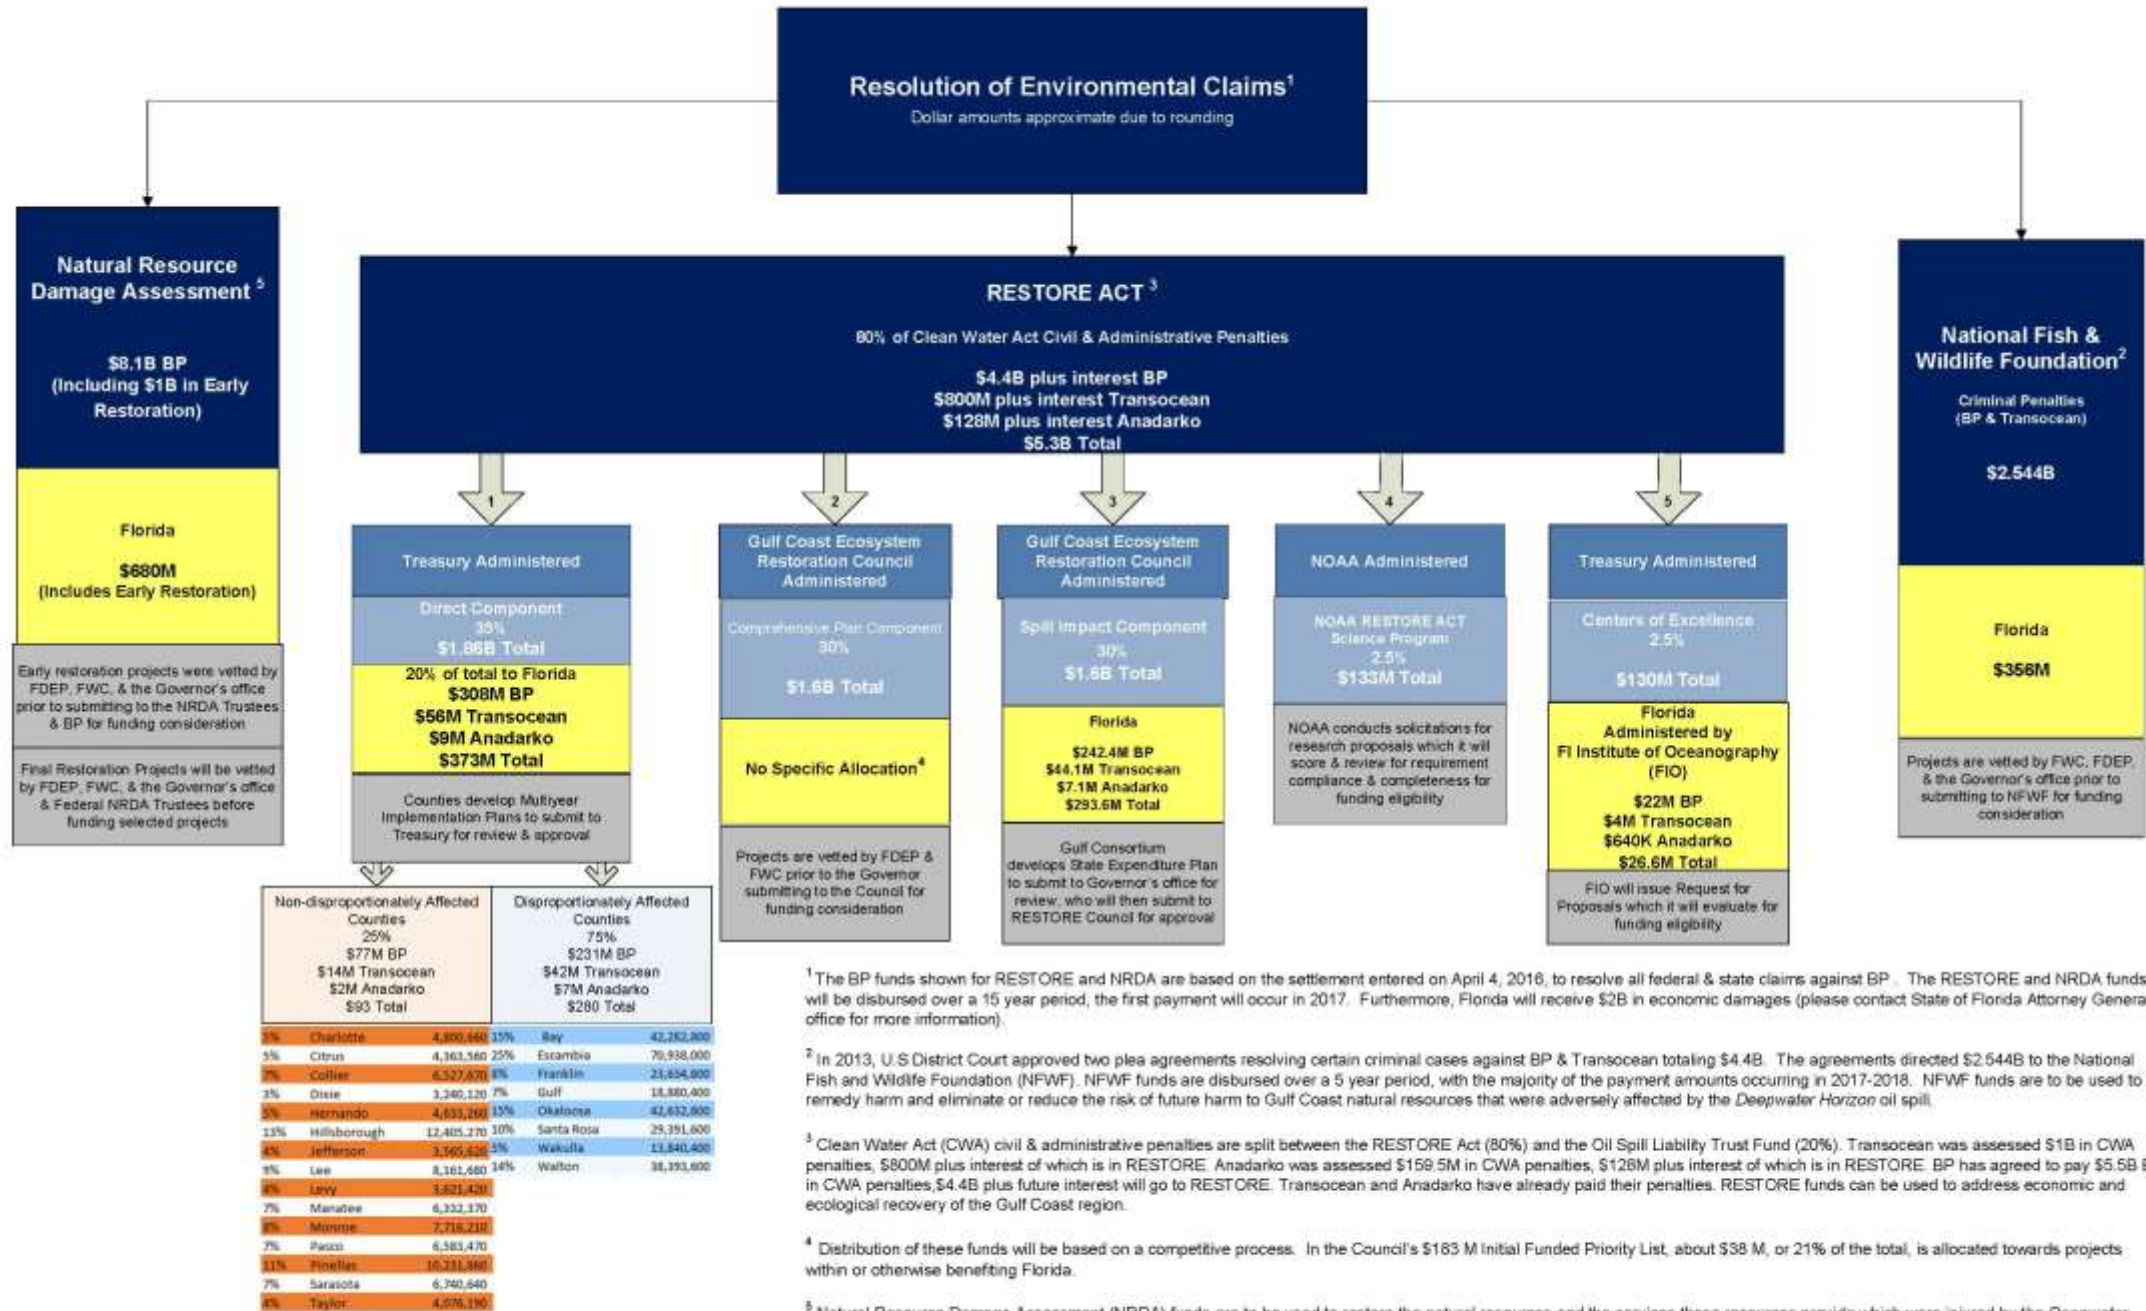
Resolution of Environmental Claims$^1$
Dollar amounts approximate due to rounding

Natural Resource Damage Assessment$^5$

$8.1B BP (Including $1B in Early Restoration)

Florida

$680M (Includes Early Restoration)

Early restoration projects were vetted by FDEP, FWC, & the Governor's office prior to submitting to the NRDA Trustees & BP for funding consideration

Final Restoration Projects will be vetted by FDEP, FWC, & the Governor's office & Federal NRDA Trustees before funding selected projects

RESTORE ACT$^3$

80% of Clean Water Act Civil & Administrative Penalties

$4.4B plus interest BP
$800M plus interest Transocean
$128M plus interest Anadarko
$5.3B Total

1
Treasury Administered
Direct Component
35%
$1.86B Total
20% of total to Florida
$308M BP
$56M Transocean
$9M Anadarko
$373M Total
Counties develop Multiyear Implementation Plans to submit to Treasury for review & approval

2
Gulf Coast Ecosystem Restoration Council Administered
Comprehensive Plan Component
30%
$1.6B Total
No Specific Allocation$^4$
Projects are vetted by FDEP & FWC prior to the Governor submitting to the Council for funding consideration

3
Gulf Coast Ecosystem Restoration Council Administered
Spill Impact Component
30%
$1.6B Total
Florida
$242.4M BP
$44.1M Transocean
$7.1M Anadarko
$293.6M Total
Gulf Consortium develops State Expenditure Plan to submit to Governor's office for review, who will then submit to RESTORE Council for approval

4
NOAA Administered
NOAA RESTORE ACT Science Program
2.5%
$133M Total
NOAA conducts solicitations for research proposals which it will score & review for requirement compliance & completeness for funding eligibility

5
Treasury Administered
Centers of Excellence
2.5%
$130M Total
Florida
Administered by
Fl Institute of Oceanography (FIO)
$22M BP
$4M Transocean
$640K Anadarko
$26.6M Total
FIO will issue Request for Proposals which it will evaluate for funding eligibility

National Fish & Wildlife Foundation$^2$
Criminal Penalties (BP & Transocean)
$2.544B
Florida
$356M
Projects are vetted by FWC, FDEP, & the Governor's office prior to submitting to NFWF for funding consideration

Non-disproportionately Affected Counties
25%
$77M BP
$14M Transocean
$2M Anadarko
$93 Total

Disproportionately Affected Counties
75%
$231M BP
$42M Transocean
$7M Anadarko
$280 Total

| | | | | | |
|---|---|---|---|---|---|
| 5% | Charlotte | 4,800,660 | 15% | Bay | 42,282,800 |
| 5% | Citrus | 4,363,560 | 25% | Escambia | 70,938,000 |
| 7% | Collier | 6,527,670 | 8% | Franklin | 23,654,000 |
| 3% | Dixie | 3,240,120 | 7% | Gulf | 18,880,400 |
| 5% | Hernando | 4,633,260 | 15% | Okaloosa | 42,632,800 |
| 13% | Hillsborough | 12,405,270 | 10% | Santa Rosa | 29,391,600 |
| 4% | Jefferson | 3,565,620 | 5% | Wakulla | 13,840,400 |
| 9% | Lee | 8,161,680 | 14% | Walton | 38,393,600 |
| 4% | Levy | 3,821,420 | | | |
| 7% | Manatee | 6,332,370 | | | |
| 8% | Monroe | 7,716,210 | | | |
| 7% | Pasco | 6,583,470 | | | |
| 11% | Pinellas | 10,231,880 | | | |
| 7% | Sarasota | 6,740,640 | | | |
| 4% | Taylor | 4,076,190 | | | |

$^1$The BP funds shown for RESTORE and NRDA are based on the settlement entered on April 4, 2016, to resolve all federal & state claims against BP. The RESTORE and NRDA funds will be disbursed over a 15 year period, the first payment will occur in 2017. Furthermore, Florida will receive $2B in economic damages (please contact State of Florida Attorney General office for more information).

$^2$In 2013, U.S District Court approved two plea agreements resolving certain criminal cases against BP & Transocean totaling $4.4B. The agreements directed $2.544B to the National Fish and Wildlife Foundation (NFWF). NFWF funds are disbursed over a 5 year period, with the majority of the payment amounts occurring in 2017-2018. NFWF funds are to be used to remedy harm and eliminate or reduce the risk of future harm to Gulf Coast natural resources that were adversely affected by the Deepwater Horizon oil spill.

$^3$Clean Water Act (CWA) civil & administrative penalties are split between the RESTORE Act (80%) and the Oil Spill Liability Trust Fund (20%). Transocean was assessed $1B in CWA penalties, $800M plus interest of which is in RESTORE. Anadarko was assessed $159.5M in CWA penalties, $128M plus interest of which is in RESTORE. BP has agreed to pay $5.5B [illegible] in CWA penalties,$4.4B plus future interest will go to RESTORE. Transocean and Anadarko have already paid their penalties. RESTORE funds can be used to address economic and ecological recovery of the Gulf Coast region.

$^4$ Distribution of these funds will be based on a competitive process. In the Council's $183 M Initial Funded Priority List, about $38 M, or 21% of the total, is allocated towards projects within or otherwise benefiting Florida.

$^5$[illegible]